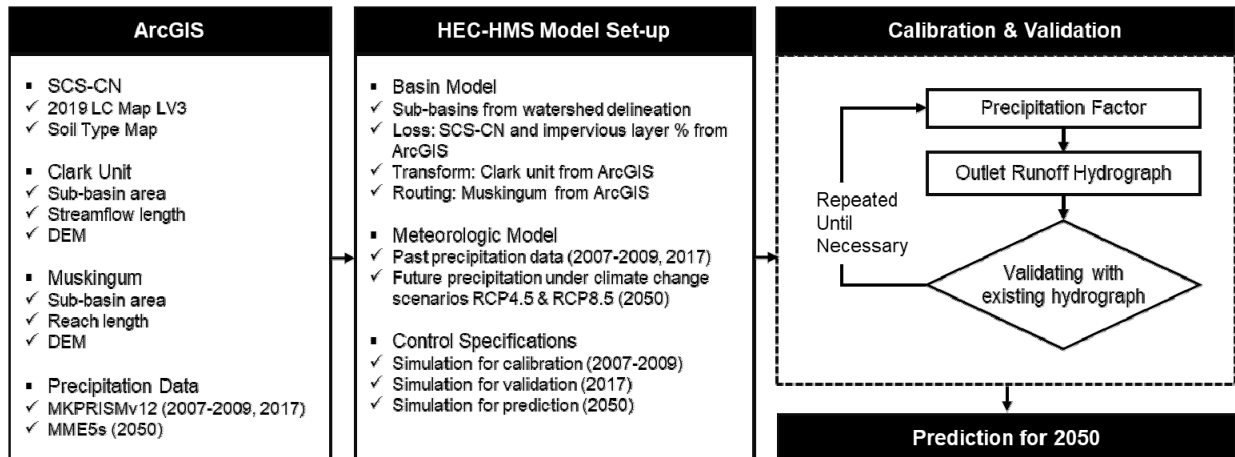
ArcGIS

▪ SCS-CN
✓ 2019 LC Map LV3
✓ Soil Type Map

▪ Clark Unit
✓ Sub-basin area
✓ Streamflow length
✓ DEM

▪ Muskingum
✓ Sub-basin area
✓ Reach length
✓ DEM

▪ Precipitation Data
✓ MKPRISMv12 (2007-2009, 2017)
✓ MME5s (2050)

HEC-HMS Model Set-up

▪ Basin Model
✓ Sub-basins from watershed delineation
✓ Loss: SCS-CN and impervious layer % from ArcGIS
✓ Transform: Clark unit from ArcGIS
✓ Routing: Muskingum from ArcGIS

▪ Meteorologic Model
✓ Past precipitation data (2007-2009, 2017)
✓ Future precipitation under climate change scenarios RCP4.5 & RCP8.5 (2050)

▪ Control Specifications
✓ Simulation for calibration (2007-2009)
✓ Simulation for validation (2017)
✓ Simulation for prediction (2050)

Calibration & Validation

Precipitation Factor

Outlet Runoff Hydrograph

Repeated Until Necessary

Validating with existing hydrograph

Prediction for 2050